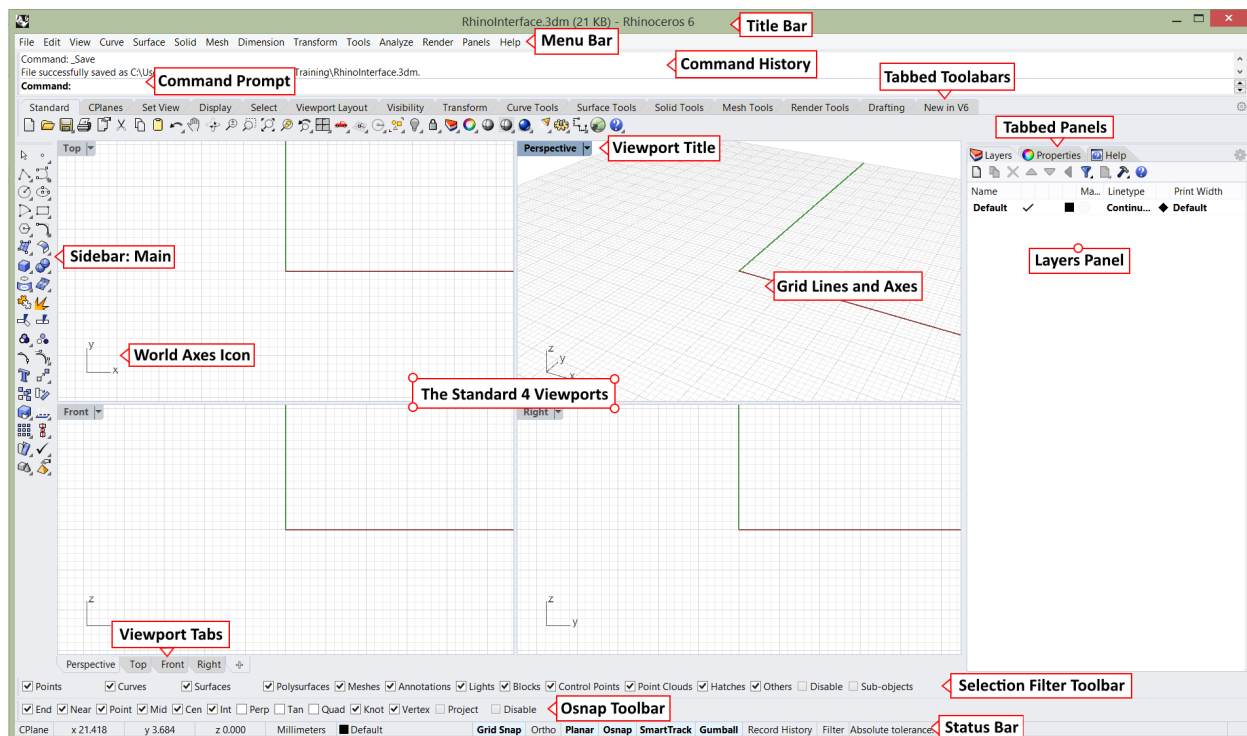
RhinoInterface.3dm (21 KB) - Rhinoceros 6

Title Bar

File Edit View Curve Surface Solid Mesh Dimension Transform Tools Analyze Render Panels Help

Menu Bar

Command: _Save
File successfully saved as C:\Us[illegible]Training\RhinoInterface.3dm.

Command Prompt

Command History

Command:

Tabbed Toolabars

Standard CPlanes Set View Display Select Viewport Layout Visibility Transform Curve Tools Surface Tools Solid Tools Mesh Tools Render Tools Drafting New in V6

Tabbed Panels

Top

Perspective

Viewport Title

Layers Properties Help

| Name | | Ma... | Linetype | Print Width |
|---|---|---|---|---|
| Default | ✓ | | Continu... | Default |

Sidebar: Main

Layers Panel

Grid Lines and Axes

y
x

World Axes Icon

z
y
x

The Standard 4 Viewports

Front

Right

z
x

z
y

Viewport Tabs

Perspective Top Front Right

Points Curves Surfaces Polysurfaces Meshes Annotations Lights Blocks Control Points Point Clouds Hatches Others Disable Sub-objects

Selection Filter Toolbar

End Near Point Mid Cen Int Perp Tan Quad Knot Vertex Project Disable

Osnap Toolbar

CPlane x 21.418 y 3.684 z 0.000 Millimeters Default Grid Snap Ortho Planar Osnap SmartTrack Gumball Record History Filter Absolute tolerance

Status Bar